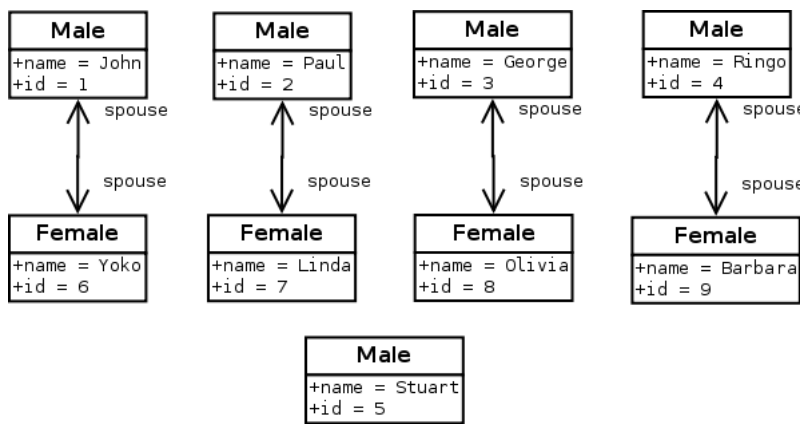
Male
+name = John
+id = 1

spouse

spouse

Female
+name = Yoko
+id = 6

Male
+name = Paul
+id = 2

spouse

spouse

Female
+name = Linda
+id = 7

Male
+name = George
+id = 3

spouse

spouse

Female
+name = Olivia
+id = 8

Male
+name = Ringo
+id = 4

spouse

spouse

Female
+name = Barbara
+id = 9

Male
+name = Stuart
+id = 5